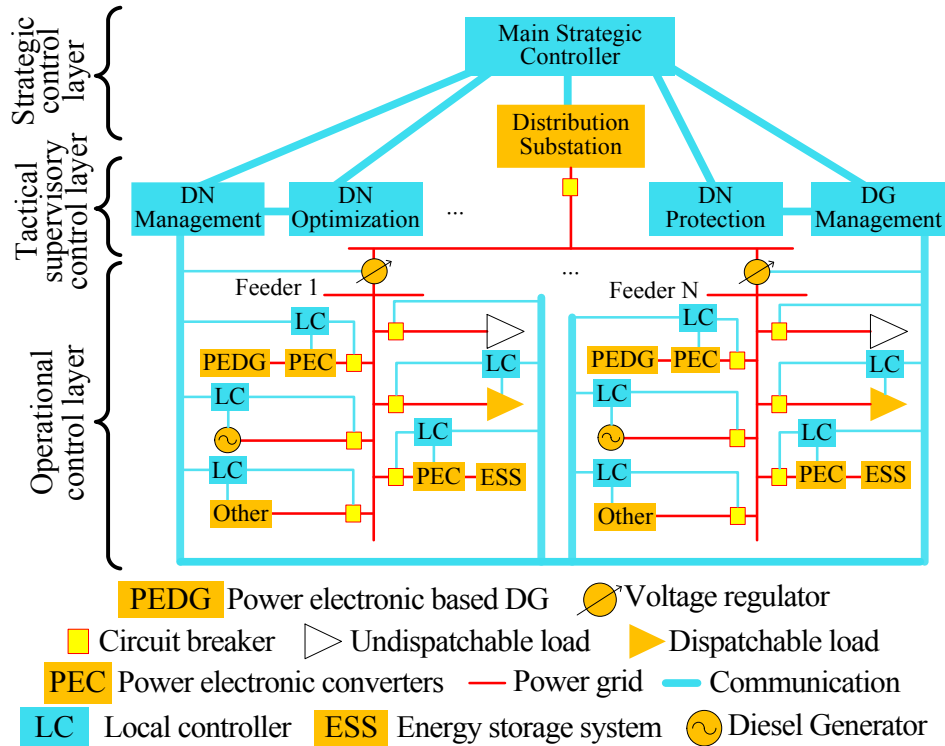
Strategic control layer

Tactical supervisory control layer

Operational control layer

Main Strategic Controller

Distribution Substation

DN Management

DN Optimization

...

DN Protection

DG Management

...

Feeder 1

Feeder N

LC

PEDG

PEC

LC

LC

LC

Other

LC

PEC

ESS

LC

PEDG

PEC

LC

LC

LC

Other

LC

PEC

ESS

PEDG Power electronic based DG

Voltage regulator

Circuit breaker

Undispatchable load

Dispatchable load

PEC Power electronic converters

Power grid

Communication

LC Local controller

ESS Energy storage system

Diesel Generator